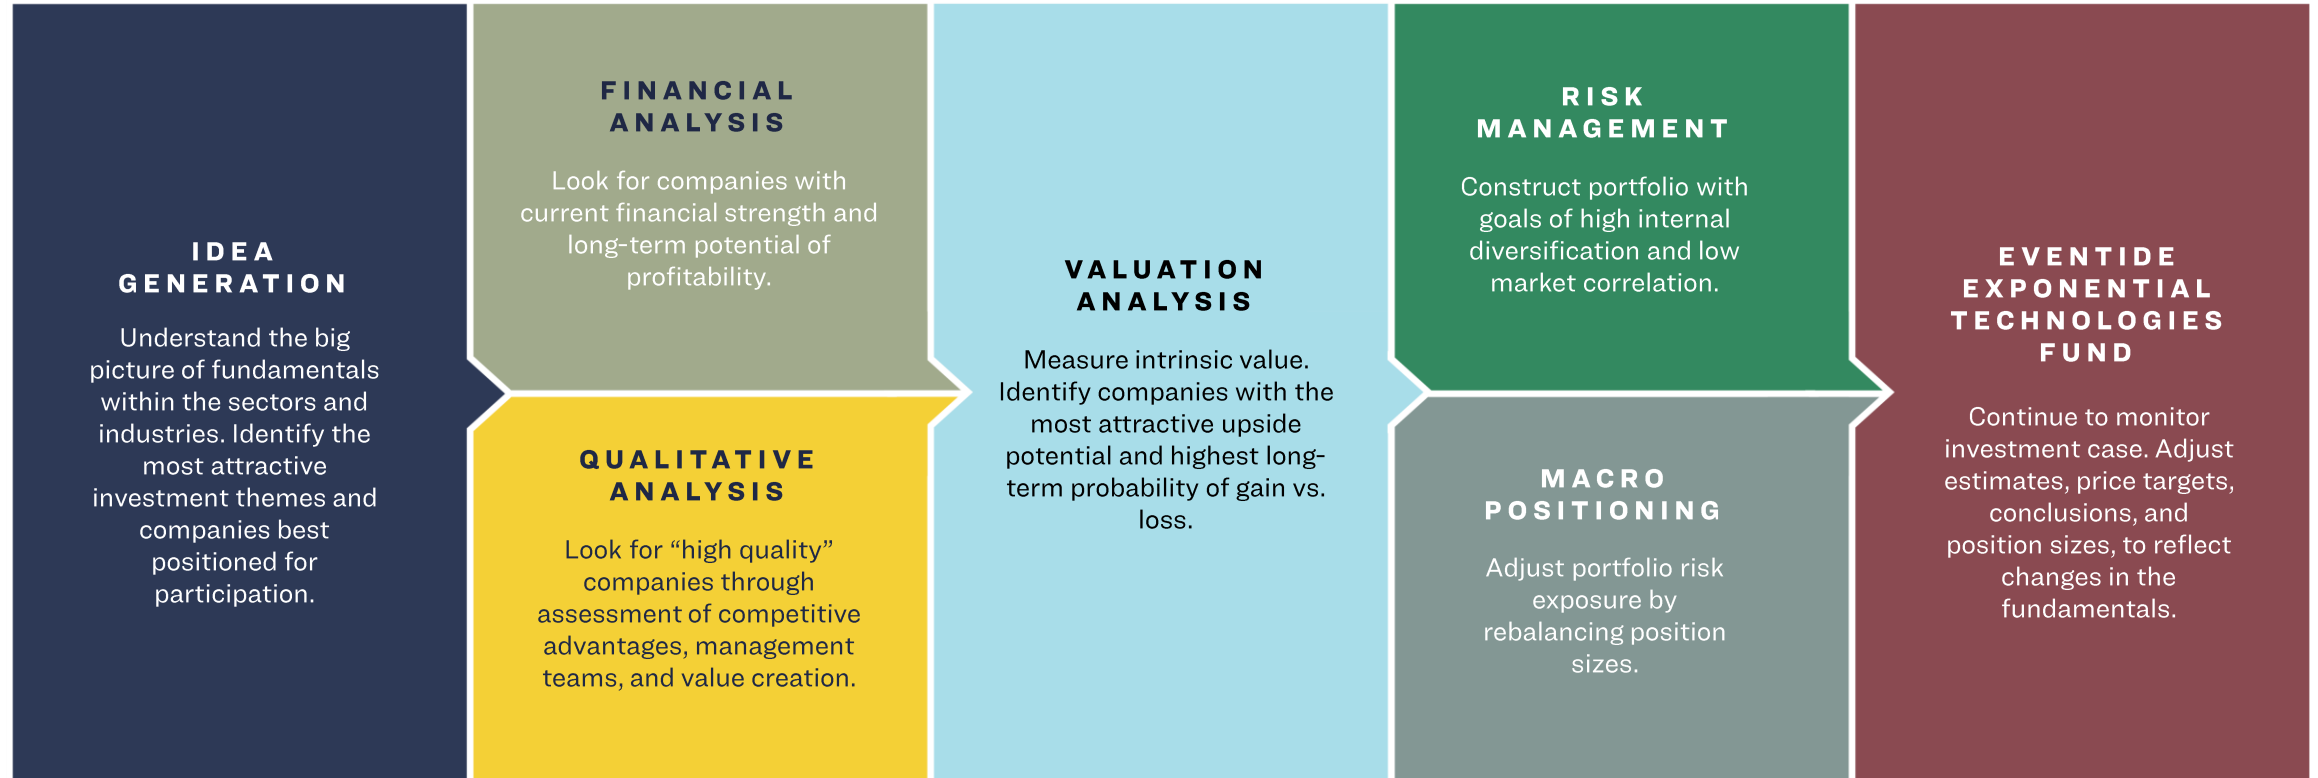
IDEA GENERATION

Understand the big picture of fundamentals within the sectors and industries. Identify the most attractive investment themes and companies best positioned for participation.

FINANCIAL ANALYSIS

Look for companies with current financial strength and long-term potential of profitability.

QUALITATIVE ANALYSIS

Look for “high quality” companies through assessment of competitive advantages, management teams, and value creation.

VALUATION ANALYSIS

Measure intrinsic value. Identify companies with the most attractive upside potential and highest long-term probability of gain vs. loss.

RISK MANAGEMENT

Construct portfolio with goals of high internal diversification and low market correlation.

MACRO POSITIONING

Adjust portfolio risk exposure by rebalancing position sizes.

EVENTIDE EXPONENTIAL TECHNOLOGIES FUND

Continue to monitor investment case. Adjust estimates, price targets, conclusions, and position sizes, to reflect changes in the fundamentals.